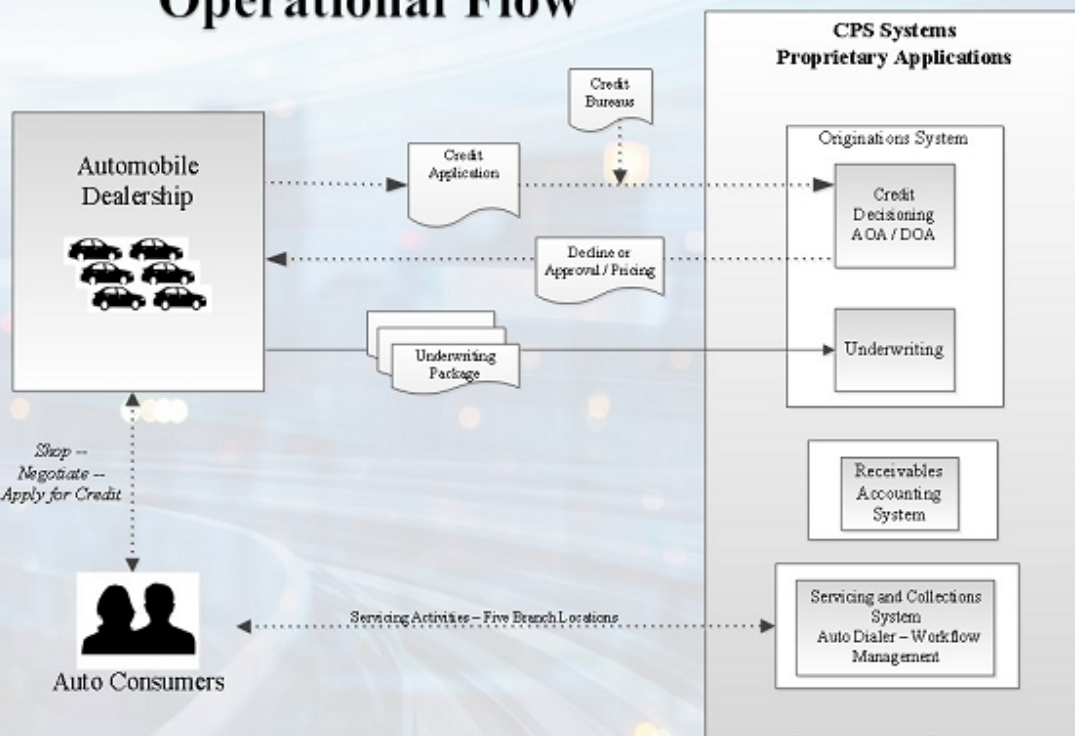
Operational Flow

CPS Systems
Proprietary Applications

Automobile Dealership

Credit Bureaus

Credit Application

Originations System

Credit Decisioning AOA / DOA

Decline or Approval / Pricing

Underwriting Package

Underwriting

Receivables Accounting System

Shop -- Negotiate -- Apply for Credit

Servicing Activities – Five Branch Locations

Servicing and Collections System
Auto Dialer – Workflow Management

Auto Consumers